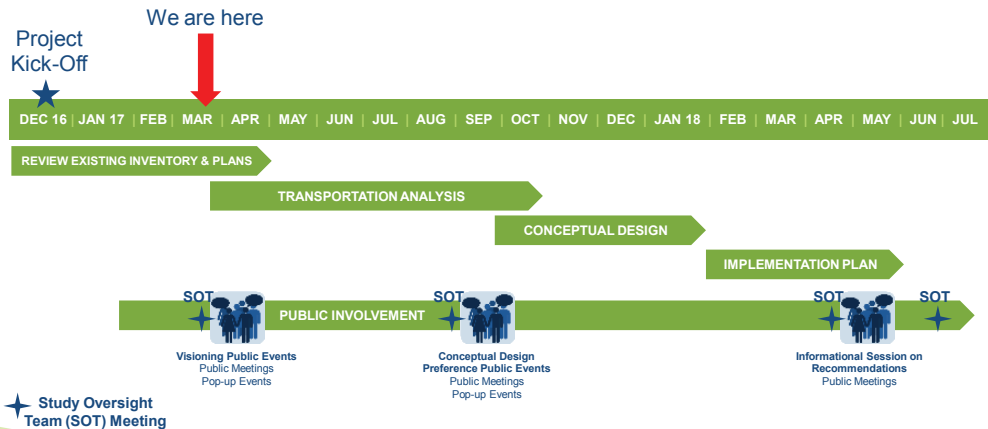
We are here

Project Kick-Off

DEC 16 | JAN 17 | FEB | MAR | APR | MAY | JUN | JUL | AUG | SEP | OCT | NOV | DEC | JAN 18 | FEB | MAR | APR | MAY | JUN | JUL

REVIEW EXISTING INVENTORY & PLANS

TRANSPORTATION ANALYSIS

CONCEPTUAL DESIGN

IMPLEMENTATION PLAN

SOT

PUBLIC INVOLVEMENT

SOT

SOT

SOT

Visioning Public Events
Public Meetings
Pop-up Events

Conceptual Design Preference Public Events
Public Meetings
Pop-up Events

Informational Session on Recommendations
Public Meetings

Study Oversight Team (SOT) Meeting